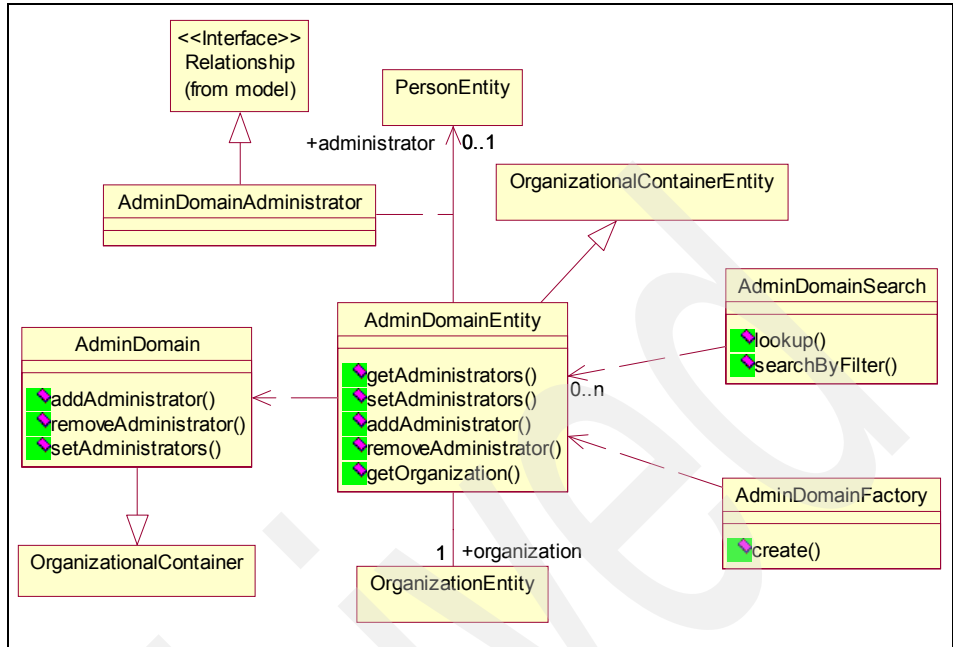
<<Interface>>
Relationship
(from model)

PersonEntity

+administrator

0..1

OrganizationalContainerEntity

AdminDomainAdministrator

AdminDomainSearch

lookup()
searchByFilter()

AdminDomain

addAdministrator()
removeAdministrator()
setAdministrators()

AdminDomainEntity

getAdministrators()
setAdministrators()
addAdministrator()
removeAdministrator()
getOrganization()

0..n

AdminDomainFactory

create()

OrganizationalContainer

1

+organization

OrganizationEntity